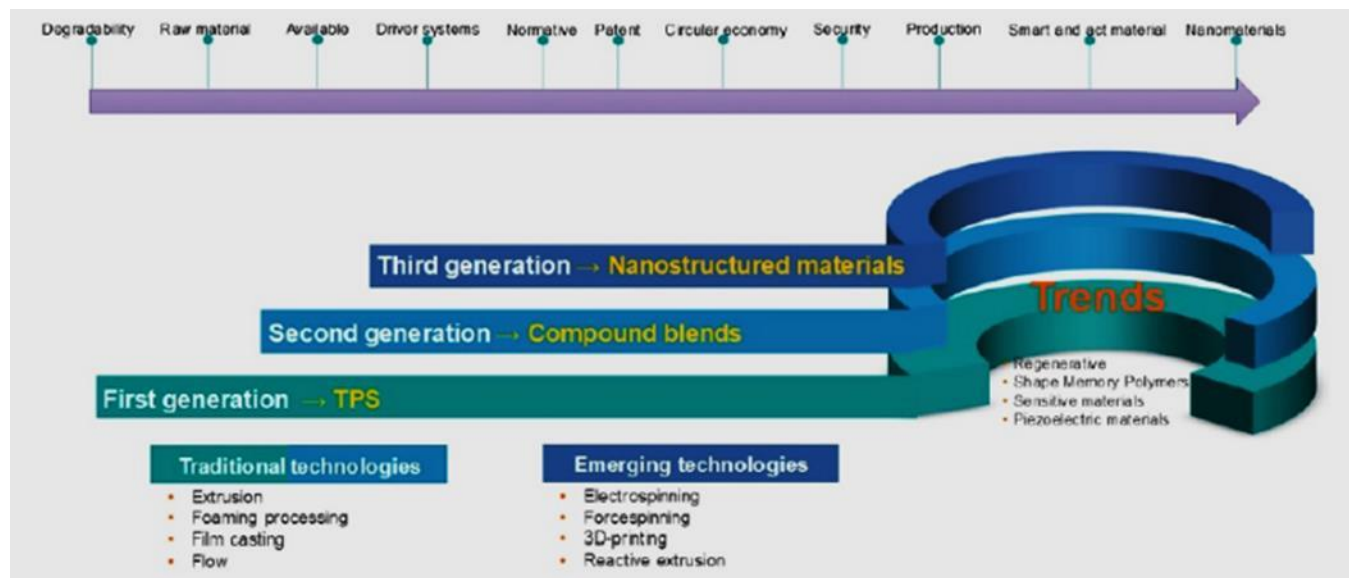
Degradability Raw material Available Driver systems Normative Patent Circular economy Security Production Smart and act material Nanomaterials

Third generation → Nanostructured materials

Second generation → Compound blends

First generation → TPS

Trends

• Regenerative
• Shape Memory Polymers
• Sensitive materials
• Piezoelectric materials

Traditional technologies
• Extrusion
• Foaming processing
• Film casting
• Flow

Emerging technologies
• Electrospinning
• Forcespinning
• 3D-printing
• Reactive extrusion